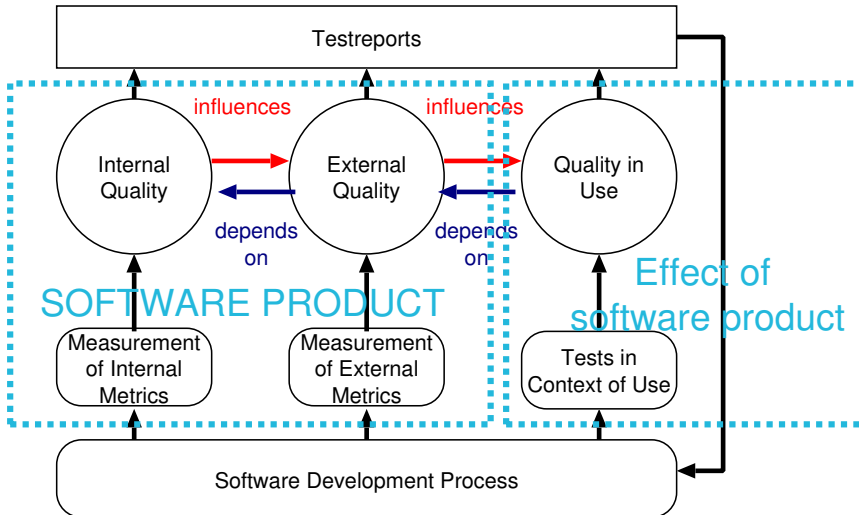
Testreports

influences

influences

Internal Quality

External Quality

Quality in Use

depends on

depends on

SOFTWARE PRODUCT

Effect of software product

Measurement of Internal Metrics

Measurement of External Metrics

Tests in Context of Use

Software Development Process